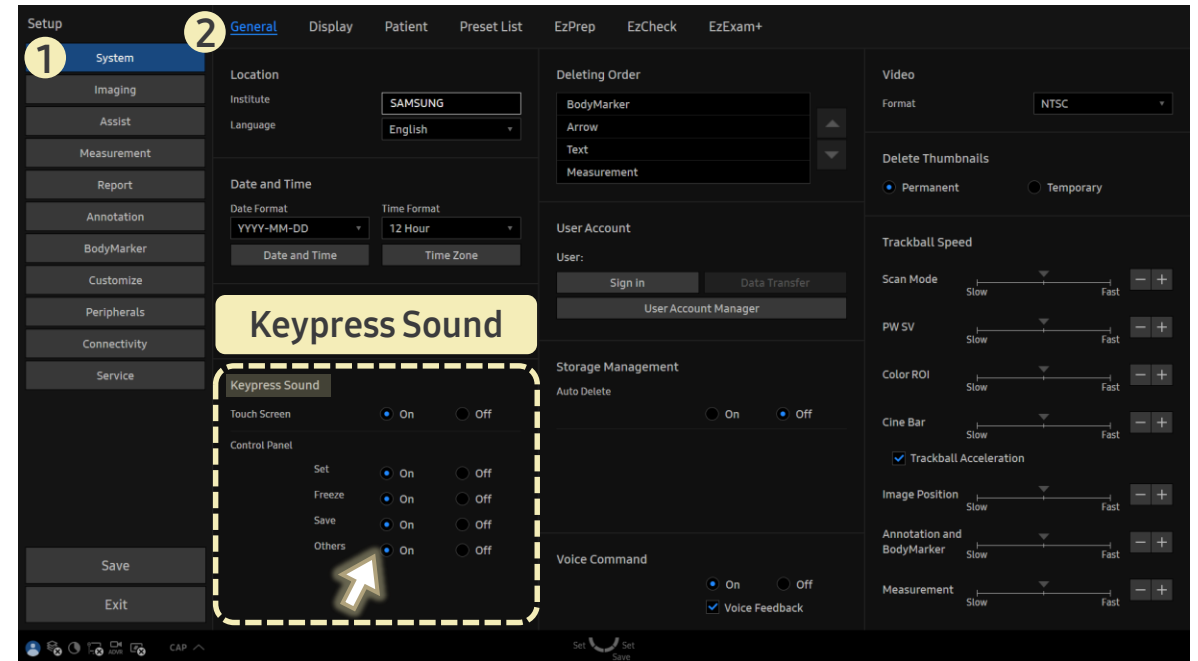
Setup

1

System
Imaging
Assist
Measurement
Report
Annotation
BodyMarker
Customize
Peripherals
Connectivity
Service

Save
Exit

2

General Display Patient Preset List EzPrep EzCheck EzExam+

Location
Institute SAMSUNG
Language English

Date and Time
Date Format YYYY-MM-DD
Time Format 12 Hour
Date and Time
Time Zone

Keypress Sound

Keypress Sound
Touch Screen On Off
Control Panel
Set On Off
Freeze On Off
Save On Off
Others On Off

Deleting Order
BodyMarker
Arrow
Text
Measurement

User Account
User:
Sign in
Data Transfer
User Account Manager

Storage Management
Auto Delete
On Off

Voice Command
On Off
Voice Feedback

Video
Format NTSC

Delete Thumbnails
Permanent Temporary

Trackball Speed
Scan Mode Slow Fast
PW SV Slow Fast
Color ROI Slow Fast
Cine Bar Slow Fast
Trackball Acceleration
Image Position Slow Fast
Annotation and BodyMarker Slow Fast
Measurement Slow Fast

CAP

Set Set Save